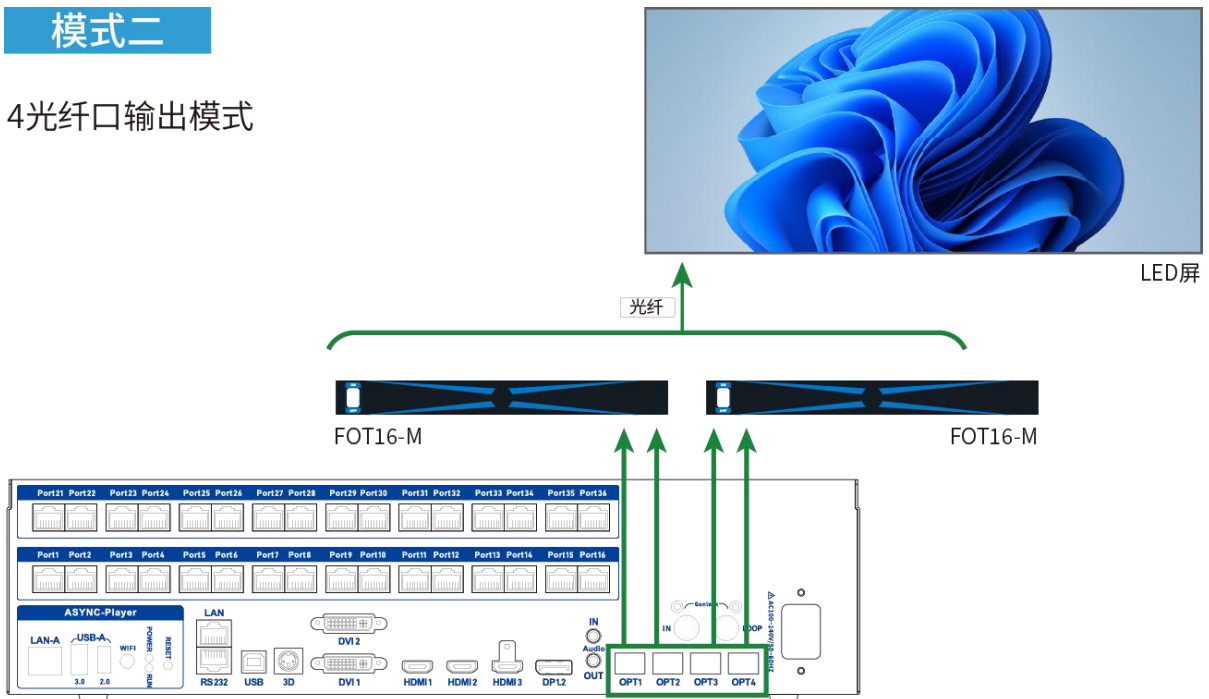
模式二

4光纤口输出模式

LED屏

光纤

FOT16-M

FOT16-M

Port21 Port22 Port23 Port24 Port25 Port26 Port27 Port28 Port29 Port30 Port31 Port32 Port33 Port34 Port35 Port36

Port1 Port2 Port3 Port4 Port5 Port6 Port7 Port8 Port9 Port10 Port11 Port12 Port13 Port14 Port15 Port16

ASYNC-Player

LAN-A USB-A 3.0 2.0 WIFI POWER RUN RESET

LAN

RS232 USB 3D

DVI 2

DVI 1

HDMI 1 HDMI 2 HDMI 3 DP1.2

IN Audio OUT

Genlock IN LOOP

OPT1 OPT2 OPT3 OPT4

AC100-240V 50-60Hz